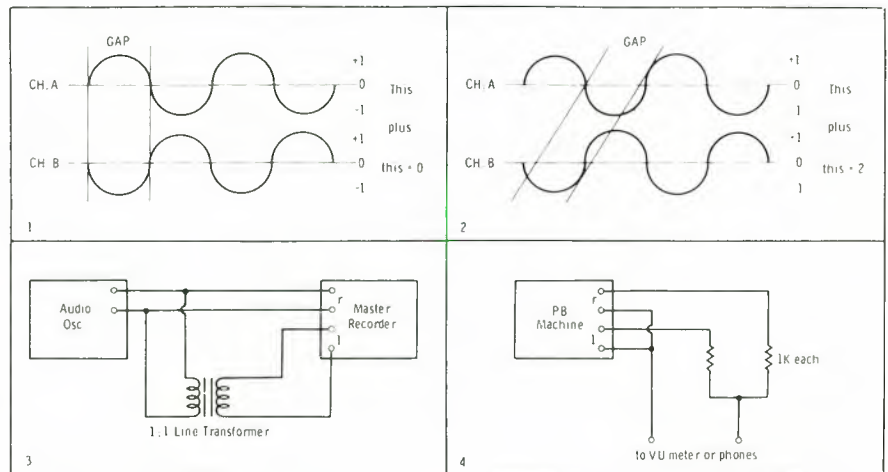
GAP

CH. A

CH. B

+1
0
-1
+1
0
-1

This

plus

this = 0

1

GAP

CH. A

CH. B

+1
0
1
+1
0
1

This

plus

this = 2

2

Audio Osc

Master Recorder

r

l

1:1 Line Transformer

3

PB Machine

r

l

1K each

to VU meter or phones

4